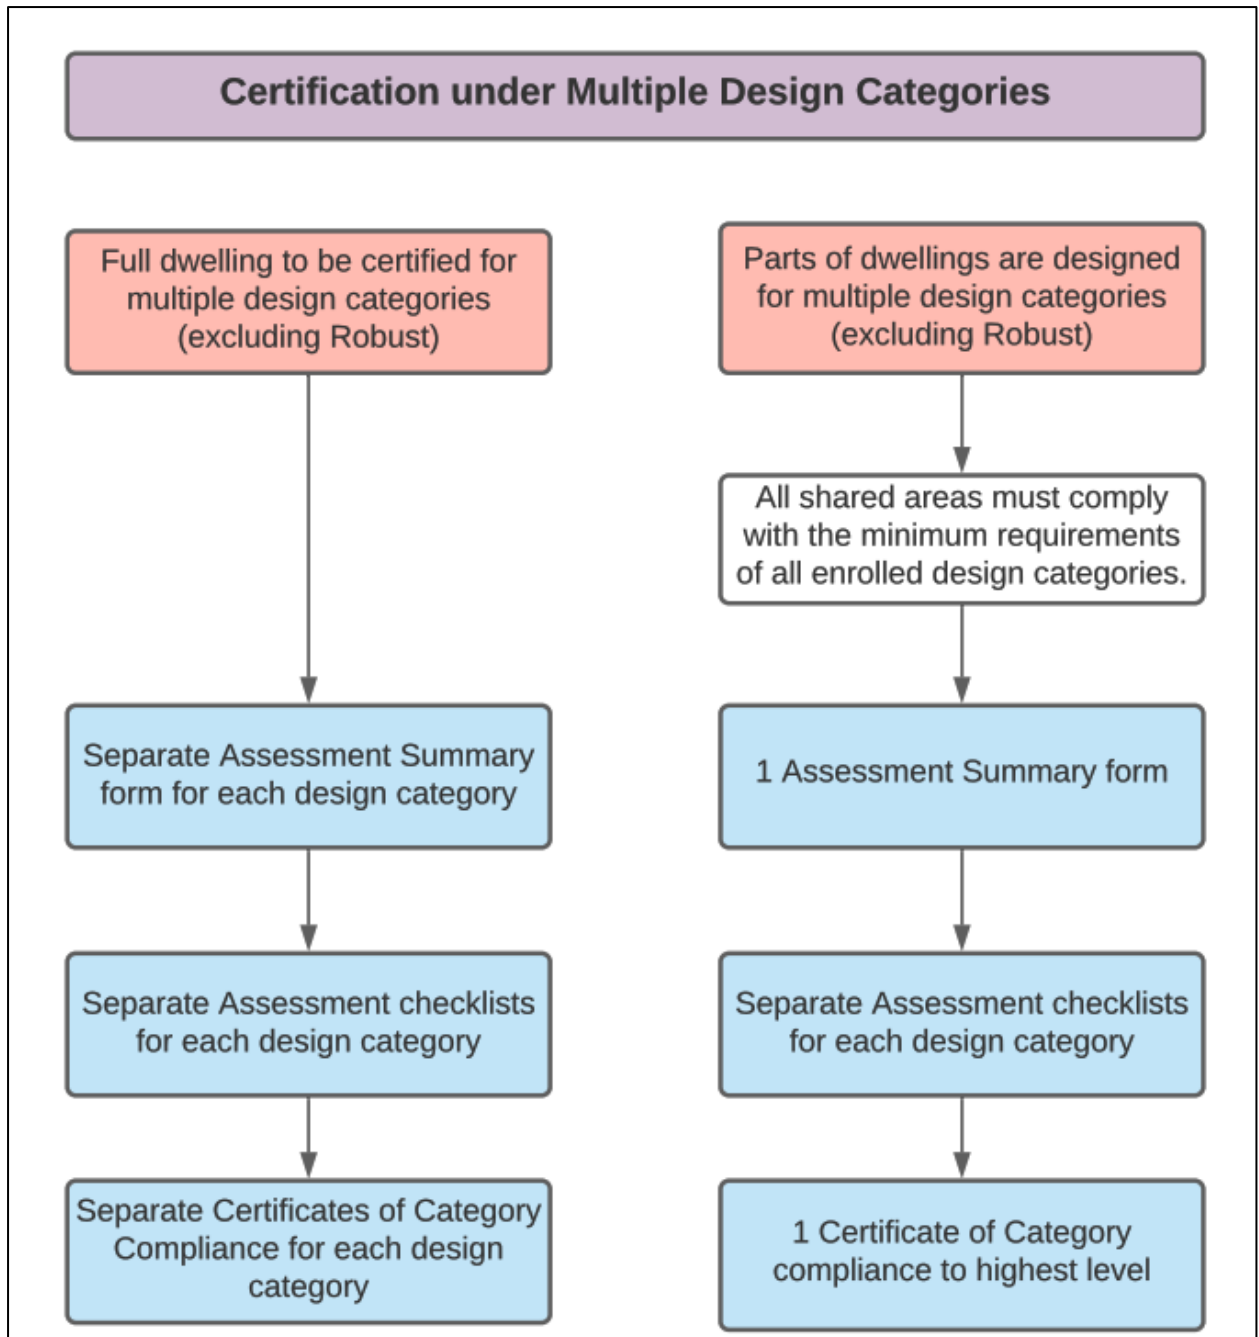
Certification under Multiple Design Categories

Full dwelling to be certified for multiple design categories (excluding Robust)

Separate Assessment Summary form for each design category

Separate Assessment checklists for each design category

Separate Certificates of Category Compliance for each design category

Parts of dwellings are designed for multiple design categories (excluding Robust)

All shared areas must comply with the minimum requirements of all enrolled design categories.

1 Assessment Summary form

Separate Assessment checklists for each design category

1 Certificate of Category compliance to highest level